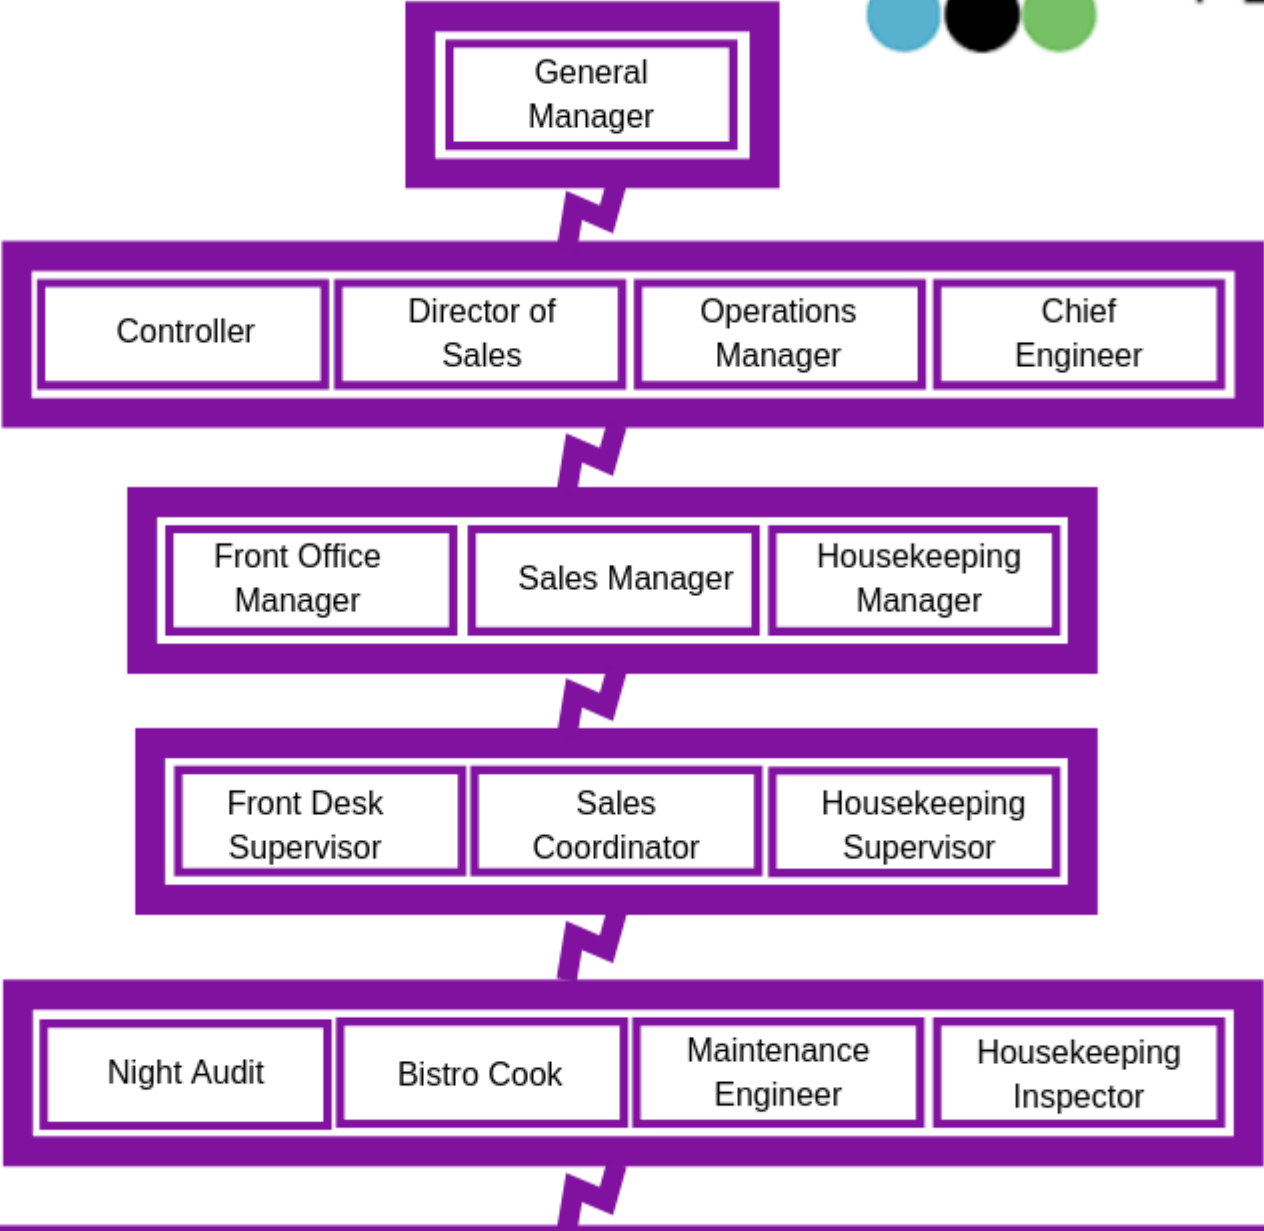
General Manager

Controller

Director of Sales

Operations Manager

Chief Engineer

Front Office Manager

Sales Manager

Housekeeping Manager

Front Desk Supervisor

Sales Coordinator

Housekeeping Supervisor

Night Audit

Bistro Cook

Maintenance Engineer

Housekeeping Inspector